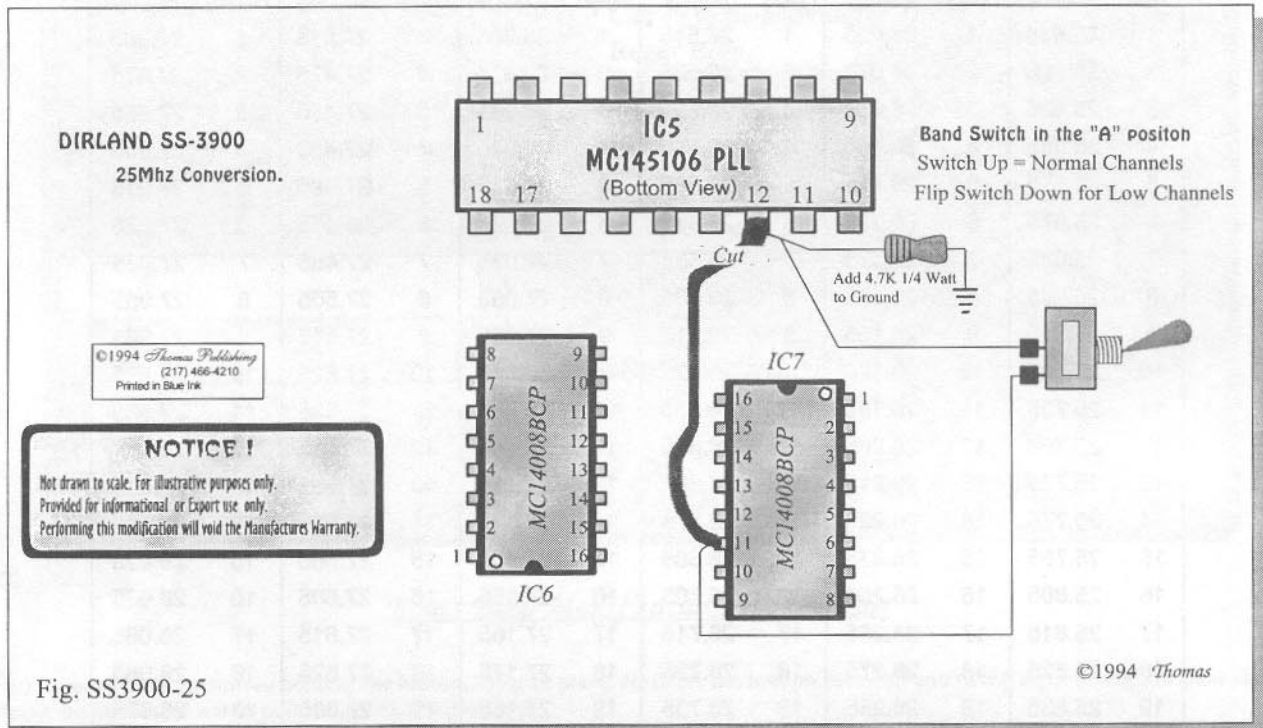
DIRLAND SS-3900
25Mhz Conversion.

1
IC5
MC145106 PLL
(Bottom View)
9
18 17
12 11 10

Band Switch in the "A" positon
Switch Up = Normal Channels
Flip Switch Down for Low Channels

Cut

Add 4.7K 1/4 Watt to Ground

©1994 Thomas Publishing
(217) 466-4210
Printed in Blue Ink

NOTICE !
Not drawn to scale. For illustrative purposes only.
Provided for informational or Export use only.
Performing this modification will void the Manufactures Warranty.

IC6
MC14008BCP
8 9
7 10
6 11
5 12
4 13
3 14
2 15
1 16

IC7
MC14008BCP
16 1
15 2
14 3
13 4
12 5
11 6
10 7
9 8

©1994 Thomas

Fig. SS3900-25